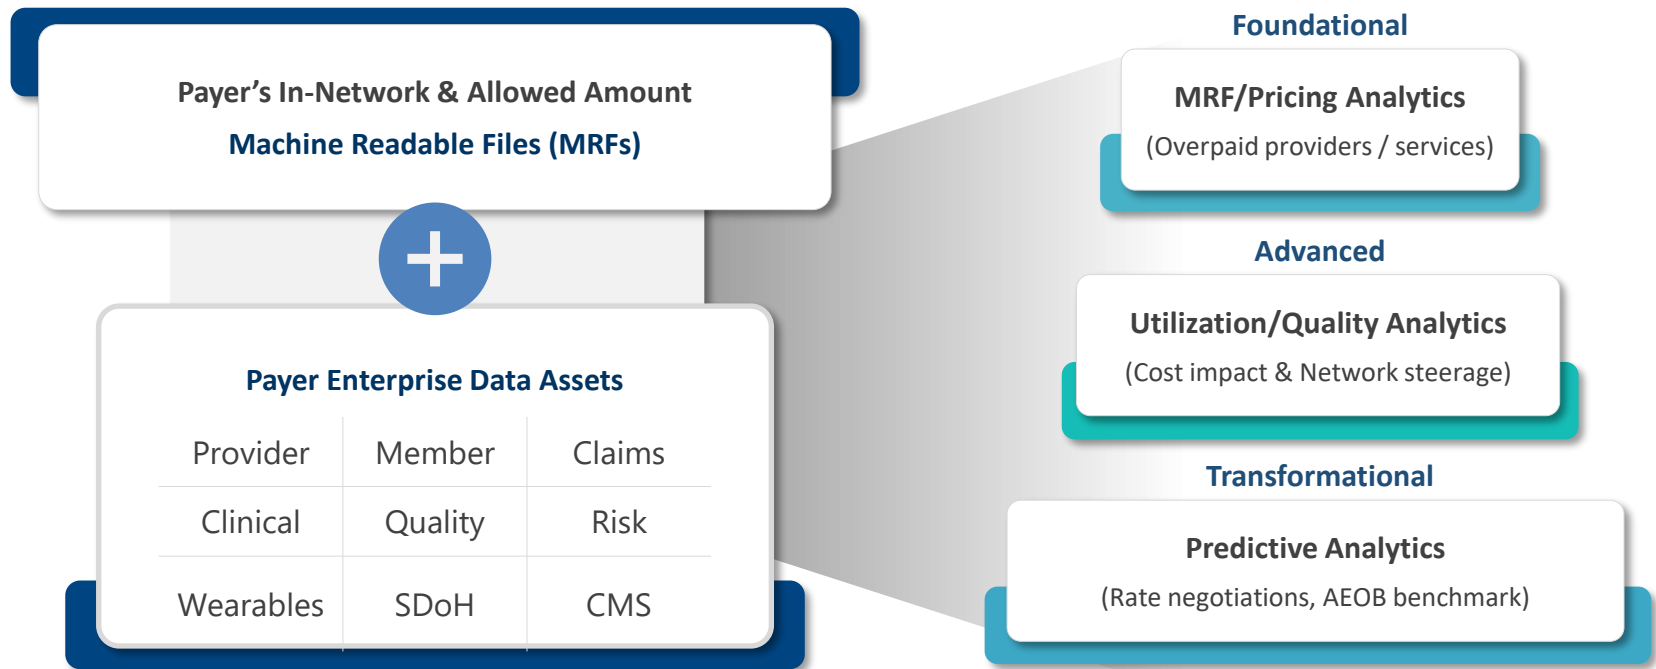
Payer’s In-Network & Allowed Amount
Machine Readable Files (MRFs)

+

Payer Enterprise Data Assets

| Provider | Member | Claims |
|---|---|---|
| Clinical | Quality | Risk |
| Wearables | SDoH | CMS |

Foundational

MRF/Pricing Analytics
(Overpaid providers / services)

Advanced

Utilization/Quality Analytics
(Cost impact & Network steerage)

Transformational

Predictive Analytics
(Rate negotiations, AEOB benchmark)